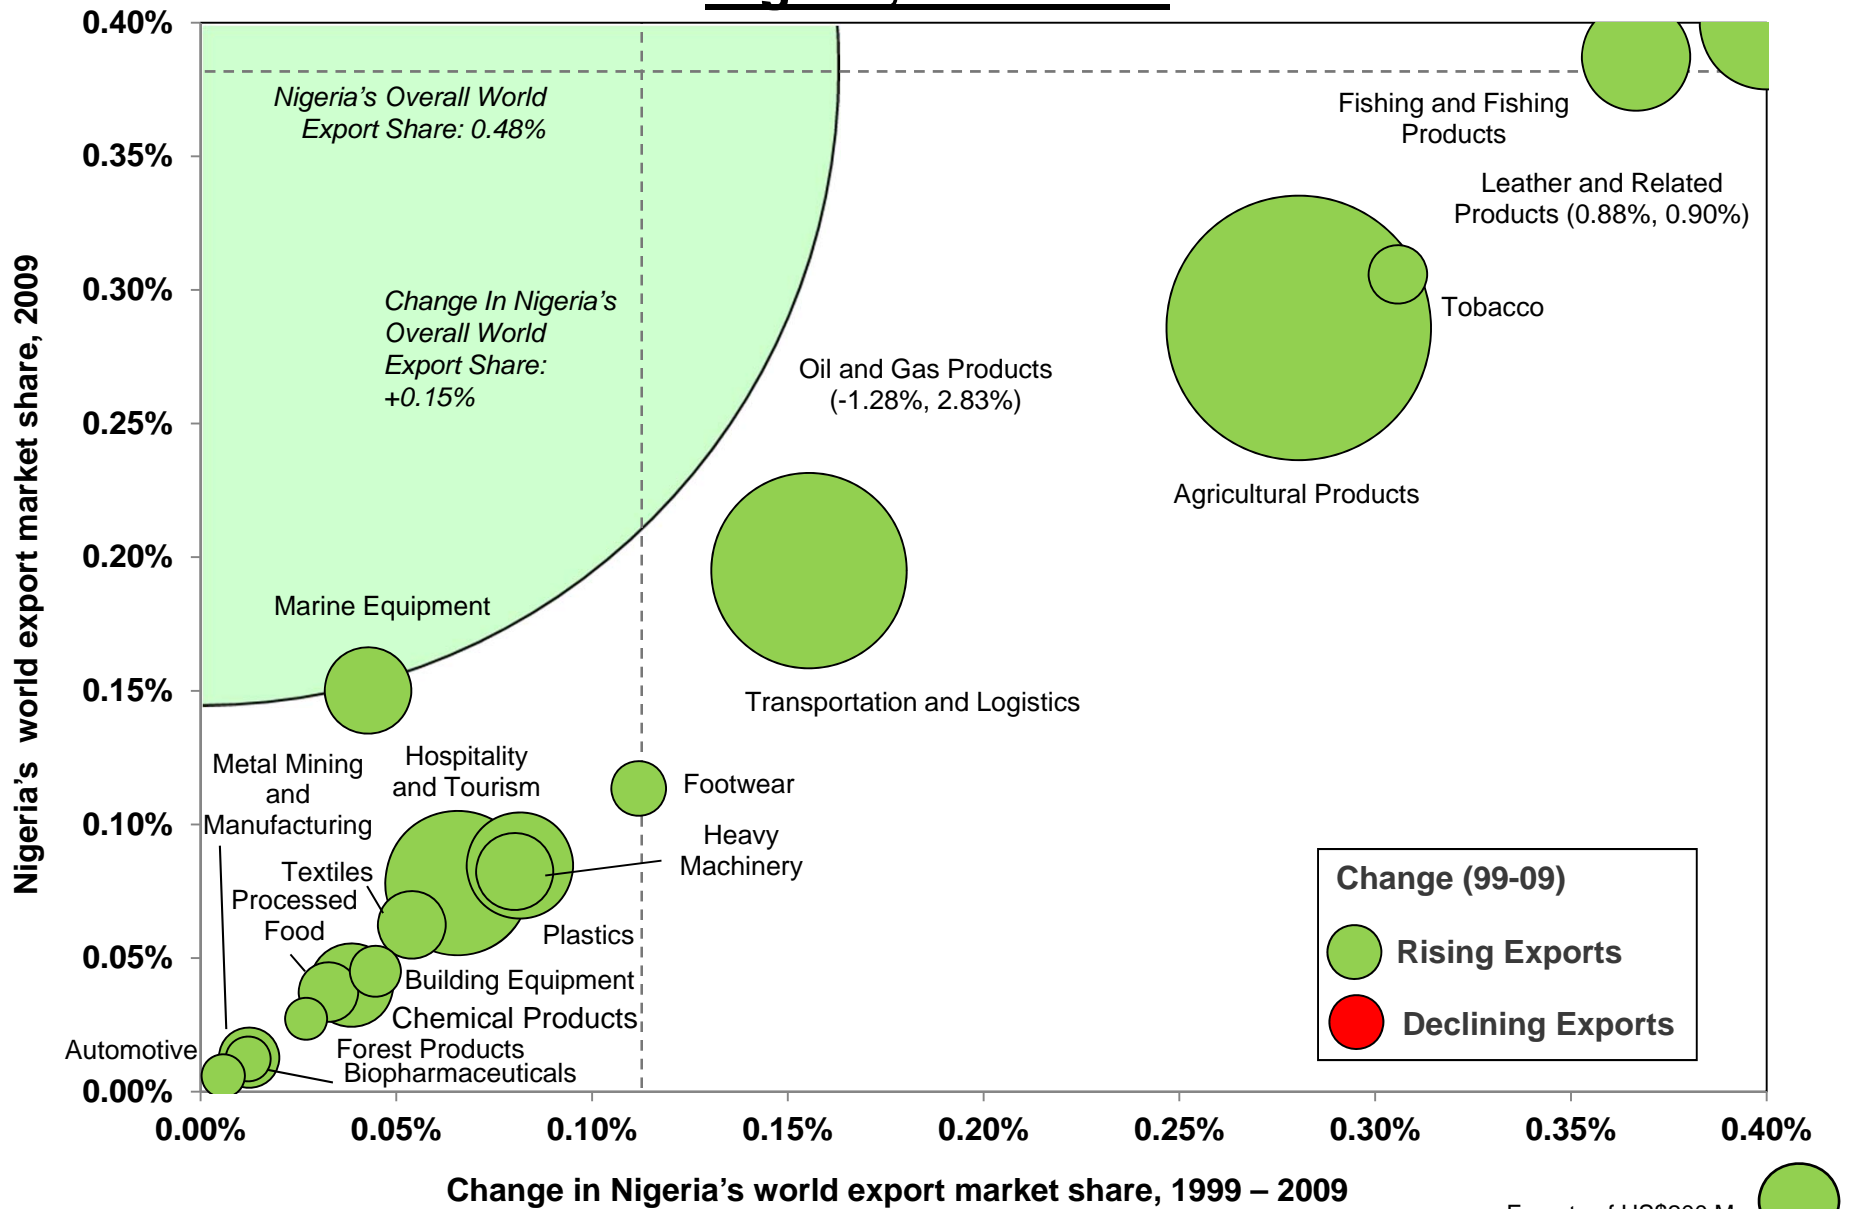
0.40%
0.35%
0.30%
0.25%
0.20%
0.15%
0.10%
0.05%
0.00%

Nigeria's world export market share, 2009

Nigeria's Overall World Export Share: 0.48%

Change In Nigeria's Overall World Export Share: +0.15%

Fishing and Fishing Products

Leather and Related Products (0.88%, 0.90%)

Tobacco

Oil and Gas Products (-1.28%, 2.83%)

Agricultural Products

Transportation and Logistics

Marine Equipment

Metal Mining and Manufacturing

Hospitality and Tourism

Footwear

Heavy Machinery

Textiles

Processed Food

Plastics

Building Equipment

Chemical Products

Automotive

Forest Products

Biopharmaceuticals

Change (99-09)
Rising Exports
Declining Exports

0.00%
0.05%
0.10%
0.15%
0.20%
0.25%
0.30%
0.35%
0.40%

Change in Nigeria's world export market share, 1999 – 2009

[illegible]